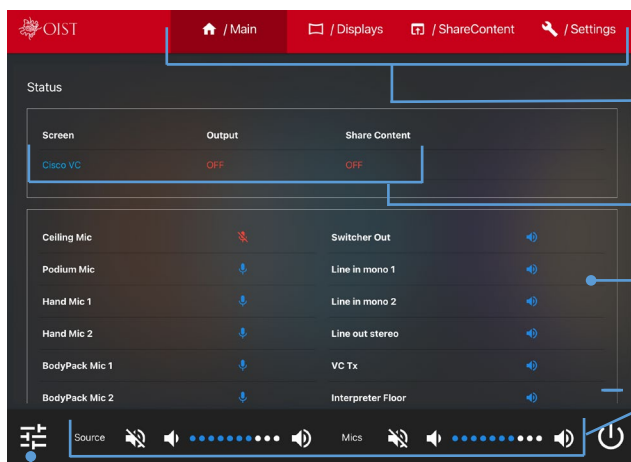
OIST

/ Main

/ Displays

/ ShareContent

/ Settings

Status

| Screen | Output | Share Content |
|---|---|---|
| Cisco VC | OFF | OFF |

Ceiling Mic

Podium Mic

Hand Mic 1

Hand Mic 2

BodyPack Mic 1

BodyPack Mic 2

Switcher Out

Line in mono 1

Line in mono 2

Line out stereo

VC Tx

Interpreter Floor

Source

Mics